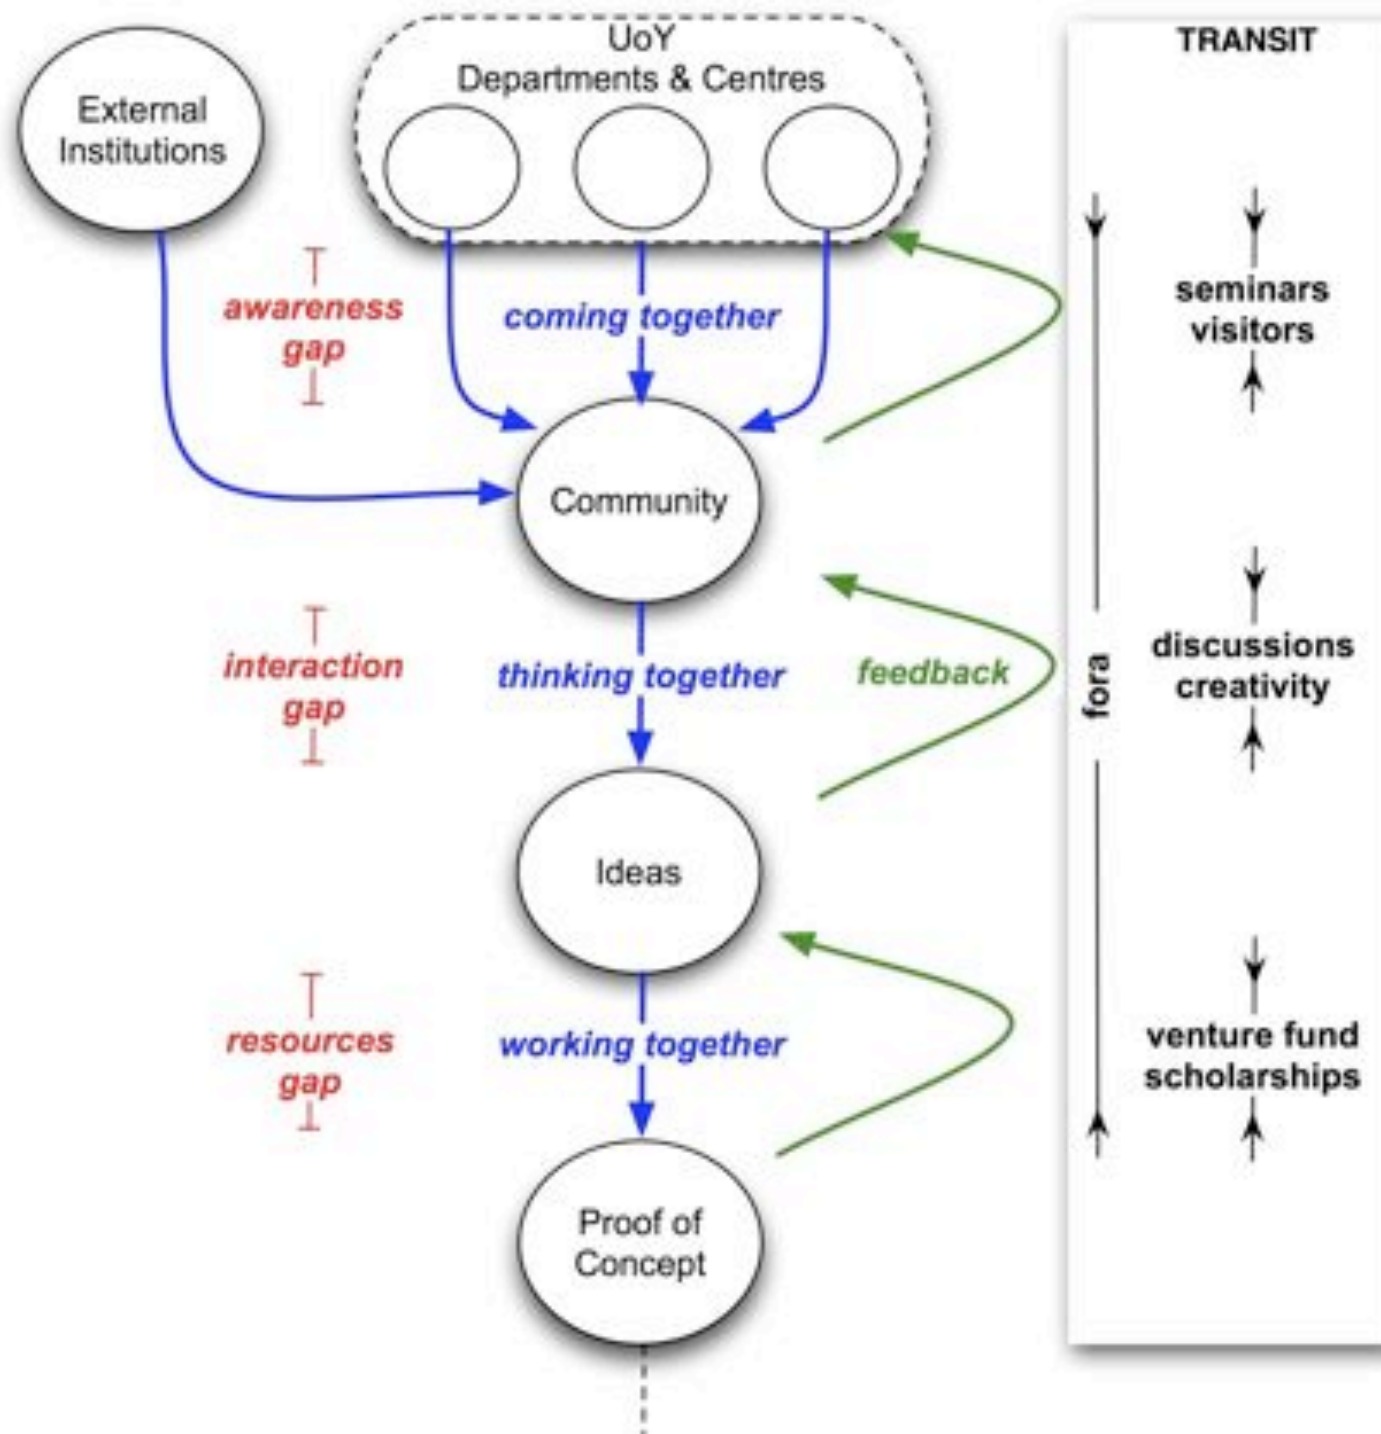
External Institutions

UoY Departments & Centres

TRANSIT

awareness gap

coming together

seminars visitors

Community

interaction gap

thinking together

feedback

fora

discussions creativity

Ideas

resources gap

working together

venture fund scholarships

Proof of Concept